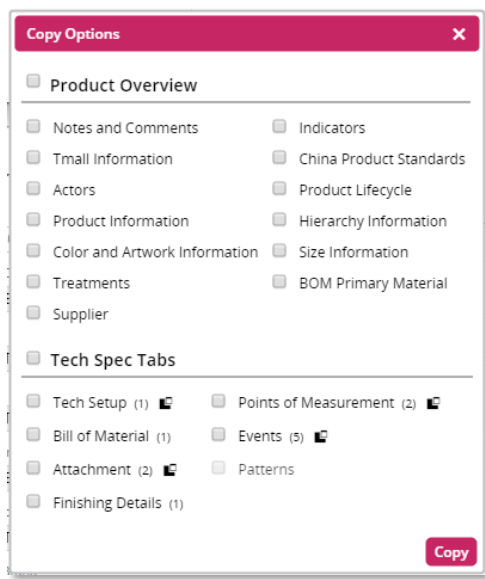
Copy Options ×

Product Overview

Notes and Comments
Tmall Information
Actors
Product Information
Color and Artwork Information
Treatments
Supplier

Indicators
China Product Standards
Product Lifecycle
Hierarchy Information
Size Information
BOM Primary Material

Tech Spec Tabs

Tech Setup (1)
Bill of Material (1)
Attachment (2)
Finishing Details (1)

Points of Measurement (2)
Events (5)
Patterns

Copy